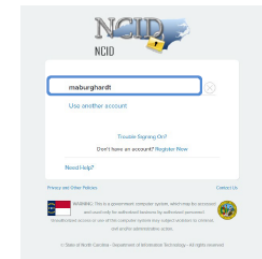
NCID

NCID

maburghardt

Use another account

Trouble Signing On?

Don't have an account? Register Now

Need Help?

Privacy and Other Policies

Contact Us

WARNING: This is a government computer system, which may be accessed and used only for authorized business by authorized personnel. Unauthorized access or use of this computer system may subject violators to criminal, civil and/or administrative action.

© State of North Carolina - Department of Information Technology - All rights reserved